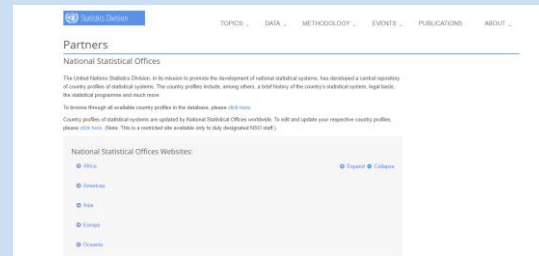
Statistics Division

TOPICS DATA METHODOLOGY EVENTS PUBLICATIONS ABOUT

Partners

National Statistical Offices

The United Nations Statistics Division, in its mission to promote the development of national statistical systems, has developed a central repository of country profiles of statistical systems. The country profiles include, among others, a brief history of the country's statistical system, legal basis, the statistical programme and much more.

To browse through all available country profiles in the database, please click here.

Country profiles of statistical systems are updated by National Statistical Offices worldwide. To edit and update your respective country profiles, please click here. (Note: This is a restricted site available only to duly designated NSO staff.)

National Statistical Offices Websites:

Expand Collapse

Africa

Americas

Asia

Europe

Oceania